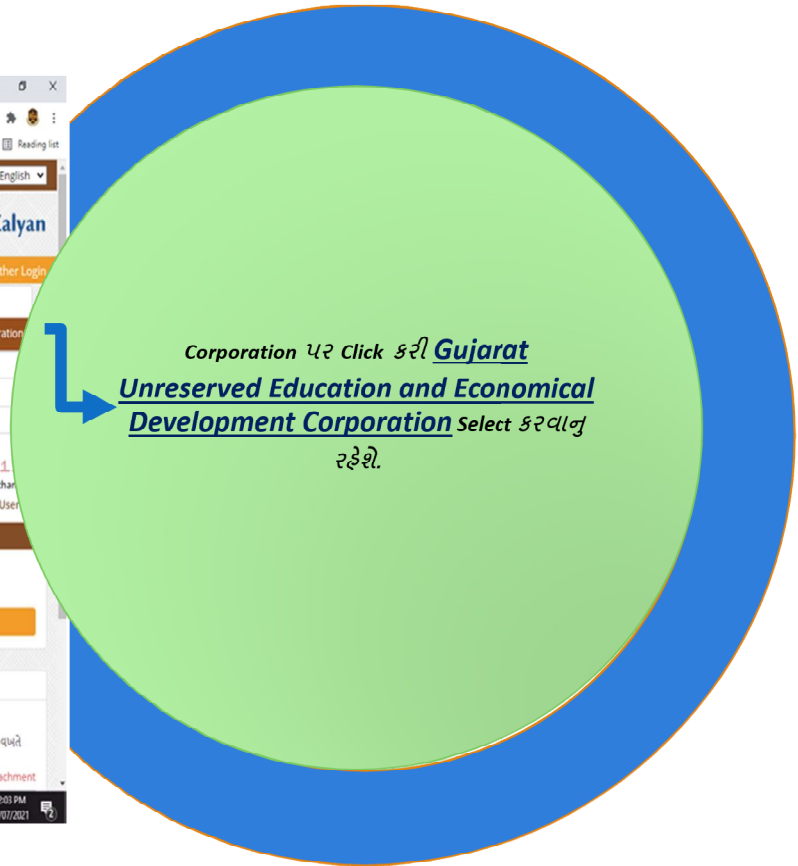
Reading list

English

Kalyan

ther Login

ration

1

har

User

વખતે

achment

:03 PM

/07/2021

Corporation પર Click કરી Gujarat Unreserved Education and Economical Development Corporation Select કરવાનુ રહેશે.